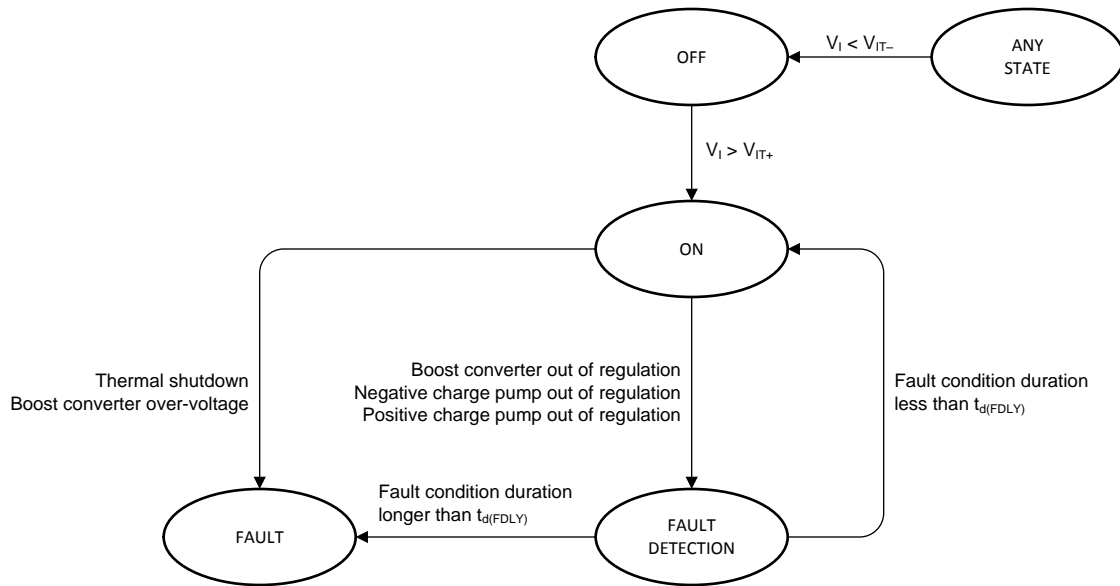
OFF

$V_I < V_{IT-}$

ANY STATE

$V_I > V_{IT+}$

ON

Thermal shutdown
Boost converter over-voltage

Boost converter out of regulation
Negative charge pump out of regulation
Positive charge pump out of regulation

Fault condition duration less than $t_{d(FDLY)}$

Fault condition duration longer than $t_{d(FDLY)}$

FAULT

FAULT DETECTION